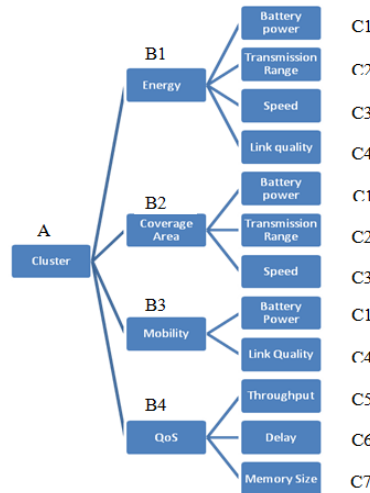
A

Cluster

B1

Energy

Battery power C1

Transmission Range C2

Speed C3

Link quality C4

B2

Coverage Area

Battery power C1

Transmission Range C2

Speed C3

B3

Mobility

Battery Power C1

Link Quality C4

B4

QoS

Throughput C5

Delay C6

Memory Size C7